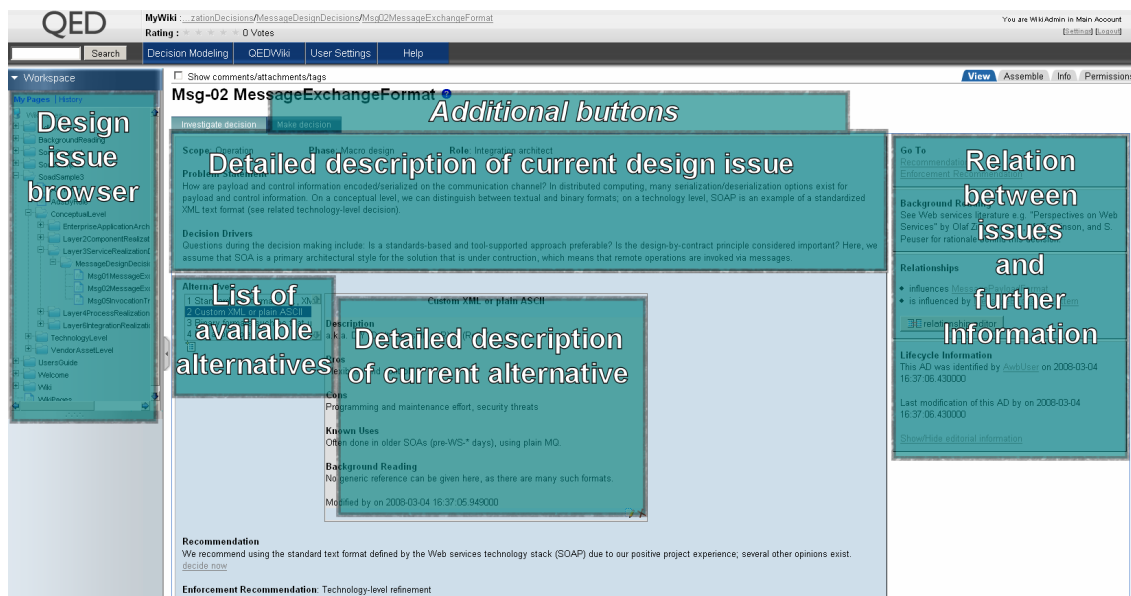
QED

MyWiki : ...zationDecisions/MessageDesignDecisions/Msg02MessageExchangeFormat
Rating : 0 Votes

You are WikiAdmin in Main Account
[Settings] [Logout]

Search

Decision Modeling | QEDWiki | User Settings | Help

Workspace

My Pages | History

Design issue browser

BackgroundReading
SoadSample3
ConceptualLevel
EnterpriseApplicationArch
Layer2ComponentRealizat
Layer3ServiceRealization
MessageDesignDecisi
Msg01MessageExc
Msg02MessageExc
Msg03InvocationTr
Layer4ProcessRealization
Layer5IntegrationRealizati
TechnologyLevel
VendorAssetLevel
UsersGuide
Welcome
Wiki
WikiPages

Show comments/attachments/tags

View | Assemble | Info | Permissions

Msg-02 MessageExchangeFormat

Additional buttons

Investigate decision | Make decision

Scope: Operation Phase: Macro design Role: Integration architect

Problem Statement

Detailed description of current design issue

How are payload and control information encoded/serialized on the communication channel? In distributed computing, many serialization/deserialization options exist for payload and control information. On a conceptual level, we can distinguish between textual and binary formats; on a technology level, SOAP is an example of a standardized XML text format (see related technology-level decision).

Decision Drivers
Questions during the decision making include: Is a standards-based and tool-supported approach preferable? Is the design-by-contract principle considered important? Here, we assume that SOA is a primary architectural style for the solution that is under contruction, which means that remote operations are invoked via messages.

Alternatives

List of available alternatives

1 Sta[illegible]
2 Custom XML or plain ASCII
3 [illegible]
4 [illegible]

Custom XML or plain ASCII

Description

Detailed description of current alternative

Cons
Programming and maintenance effort, security threats

Known Uses
Often done in older SOAs (pre-WS-* days), using plain MQ.

Background Reading
No generic reference can be given here, as there are many such formats.

Modified by on 2008-03-04 16:37:05.949000

Recommendation
We recommend using the standard text format defined by the Web services technology stack (SOAP) due to our positive project experience; several other opinions exist.
decide now

Enforcement Recommendation: Technology-level refinement

Go To
Recommendation
Enforcement Re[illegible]

Relation between issues and further information

Background Re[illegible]
See Web services literature e.g. "Perspectives on Web Services" by Olaf Zi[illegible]son, and S. Peuser for rationale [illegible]

Relationships
• influences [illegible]
• is influenced by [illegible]

Relationship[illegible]

Lifecycle Information
This AD was identified by AebiUser on 2008-03-04 16:37:06.430000

Last modification of this AD by on 2008-03-04 16:37:06.430000

Show/Hide editorial information